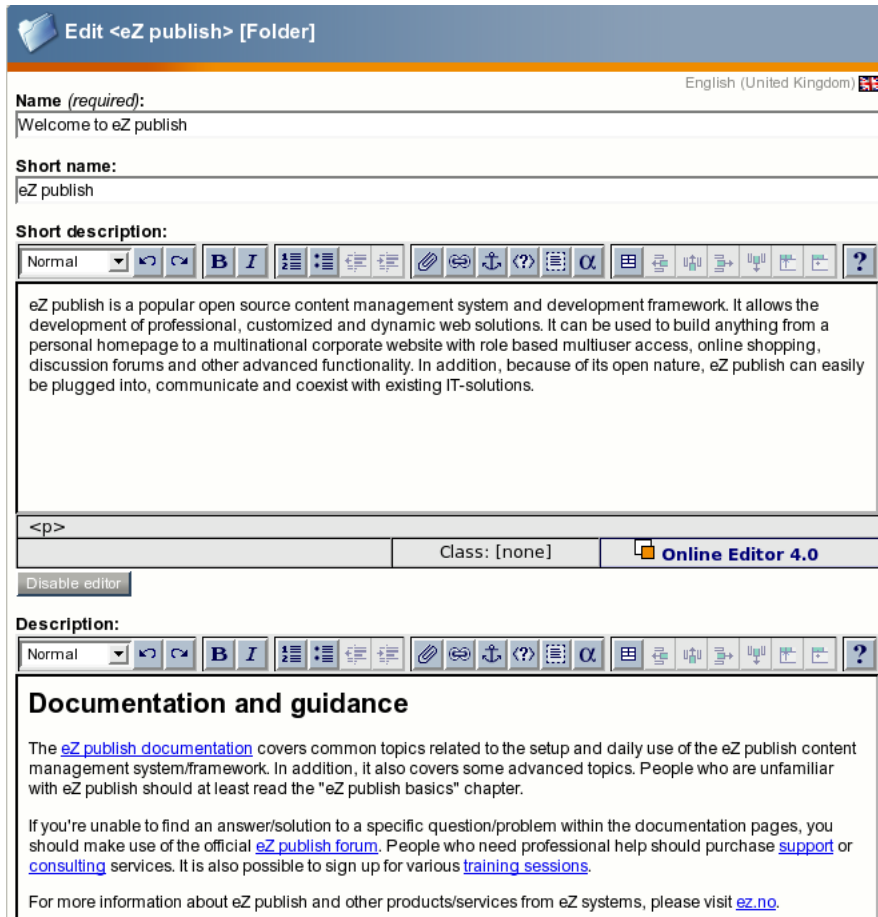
Edit <eZ publish> [Folder]

English (United Kingdom)

Name (required):

Welcome to eZ publish

Short name:

eZ publish

Short description:

Normal

B I

?

eZ publish is a popular open source content management system and development framework. It allows the development of professional, customized and dynamic web solutions. It can be used to build anything from a personal homepage to a multinational corporate website with role based multiuser access, online shopping, discussion forums and other advanced functionality. In addition, because of its open nature, eZ publish can easily be plugged into, communicate and coexist with existing IT-solutions.

<p>

Class: [none]

Online Editor 4.0

Disable editor

Description:

Normal

B I

?

Documentation and guidance

The eZ publish documentation covers common topics related to the setup and daily use of the eZ publish content management system/framework. In addition, it also covers some advanced topics. People who are unfamiliar with eZ publish should at least read the "eZ publish basics" chapter.

If you're unable to find an answer/solution to a specific question/problem within the documentation pages, you should make use of the official eZ publish forum. People who need professional help should purchase support or consulting services. It is also possible to sign up for various training sessions.

For more information about eZ publish and other products/services from eZ systems, please visit ez.no.